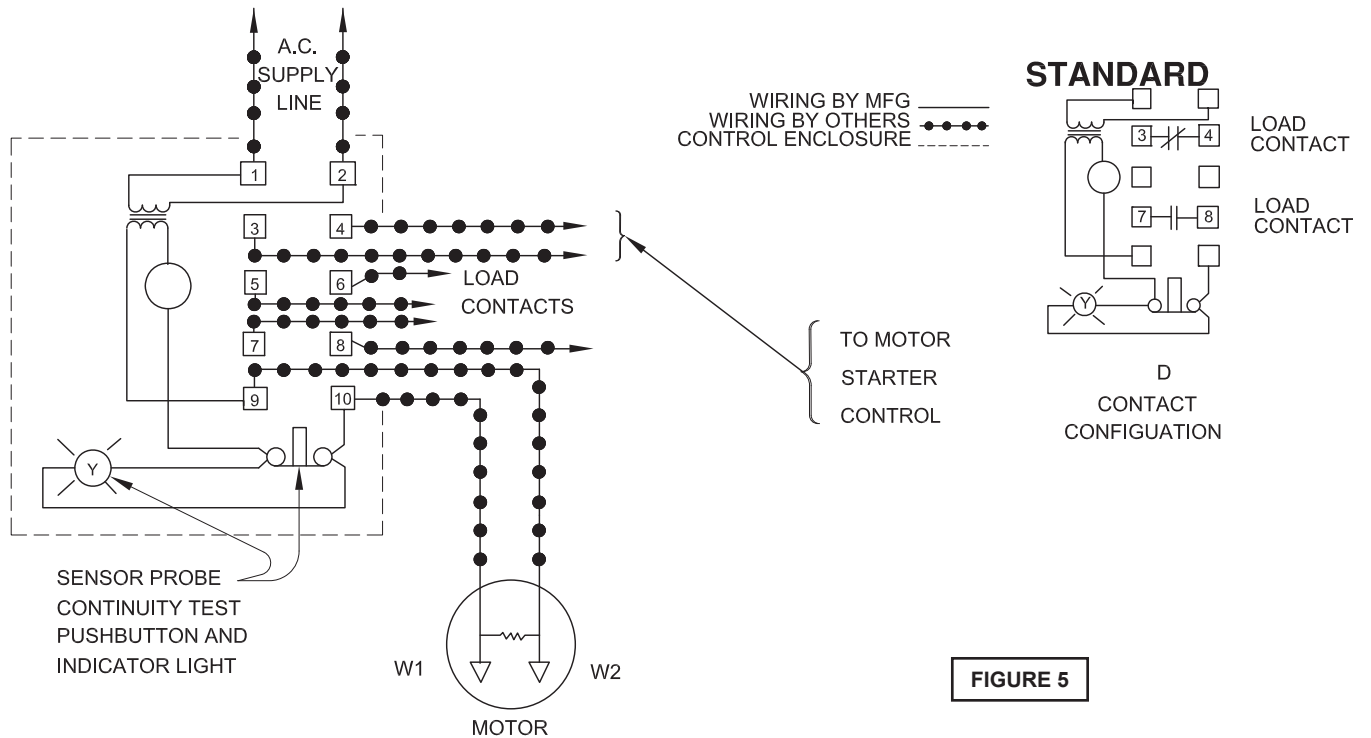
A.C.
SUPPLY
LINE

1
2
3
4
5
6
7
8
9
10

LOAD
CONTACTS

Y

SENSOR PROBE
CONTINUITY TEST
PUSHBUTTON AND
INDICATOR LIGHT

W1
W2
MOTOR

TO MOTOR
STARTER
CONTROL

WIRING BY MFG
WIRING BY OTHERS
CONTROL ENCLOSURE

STANDARD

3
4
LOAD
CONTACT

7
8
LOAD
CONTACT

Y

D
CONTACT
CONFIGUATION

FIGURE 5